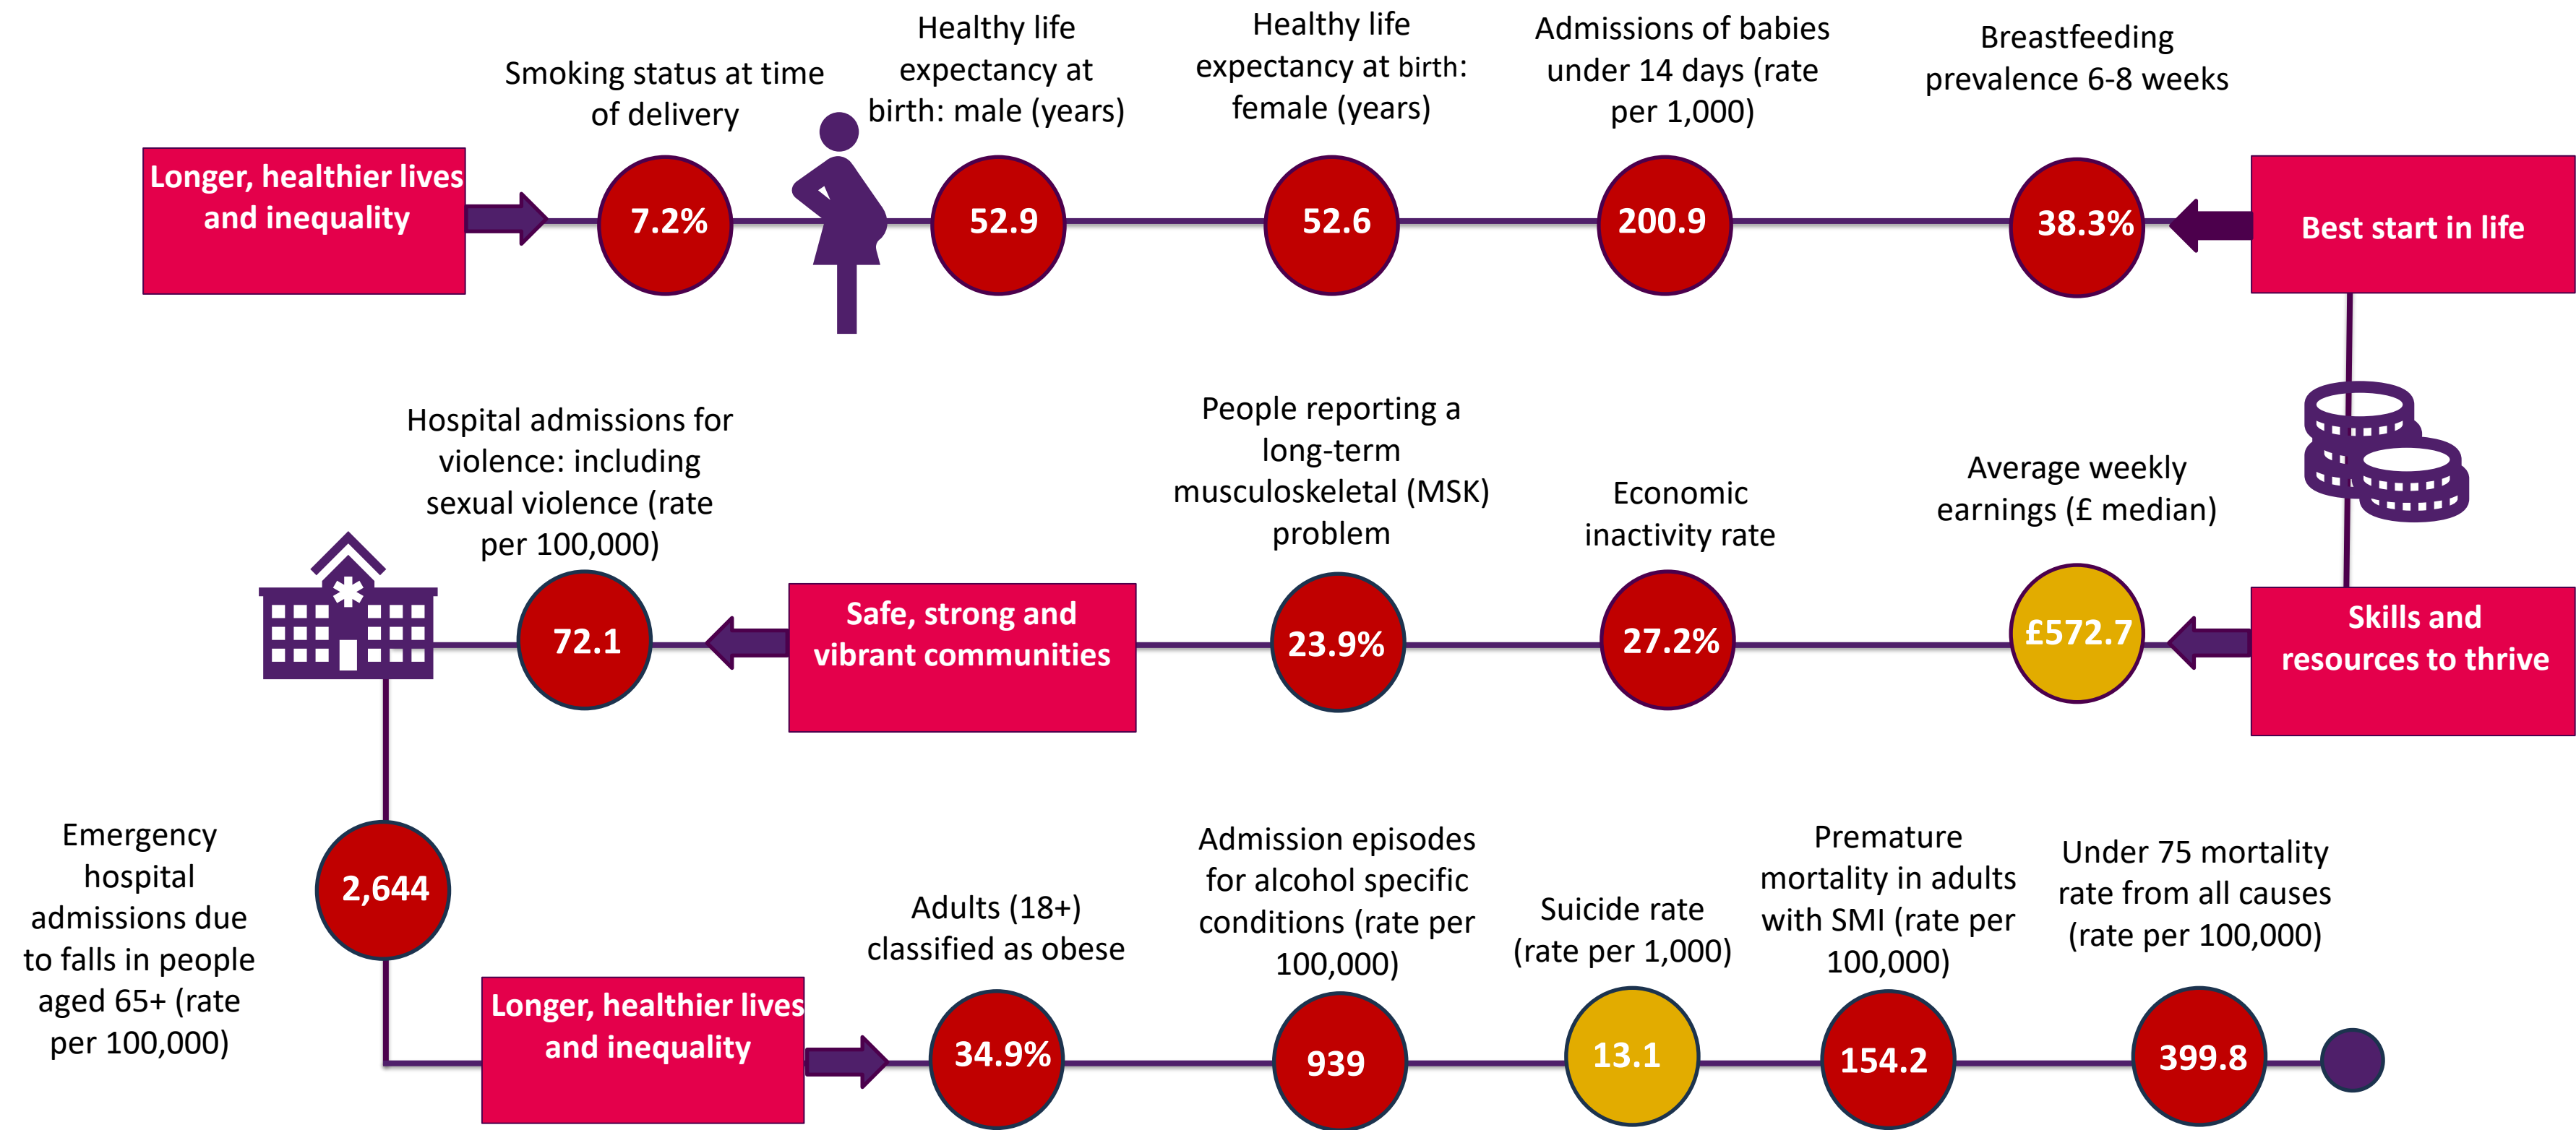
Longer, healthier lives and inequality

Smoking status at time of delivery
7.2%

Healthy life expectancy at birth: male (years)
52.9

Healthy life expectancy at birth: female (years)
52.6

Admissions of babies under 14 days (rate per 1,000)
200.9

Breastfeeding prevalence 6-8 weeks
38.3%

Best start in life

Skills and resources to thrive

Average weekly earnings (£ median)
£572.7

Economic inactivity rate
27.2%

People reporting a long-term musculoskeletal (MSK) problem
23.9%

Safe, strong and vibrant communities

Hospital admissions for violence: including sexual violence (rate per 100,000)
72.1

Emergency hospital admissions due to falls in people aged 65+ (rate per 100,000)
2,644

Longer, healthier lives and inequality

Adults (18+) classified as obese
34.9%

Admission episodes for alcohol specific conditions (rate per 100,000)
939

Suicide rate (rate per 1,000)
13.1

Premature mortality in adults with SMI (rate per 100,000)
154.2

Under 75 mortality rate from all causes (rate per 100,000)
399.8